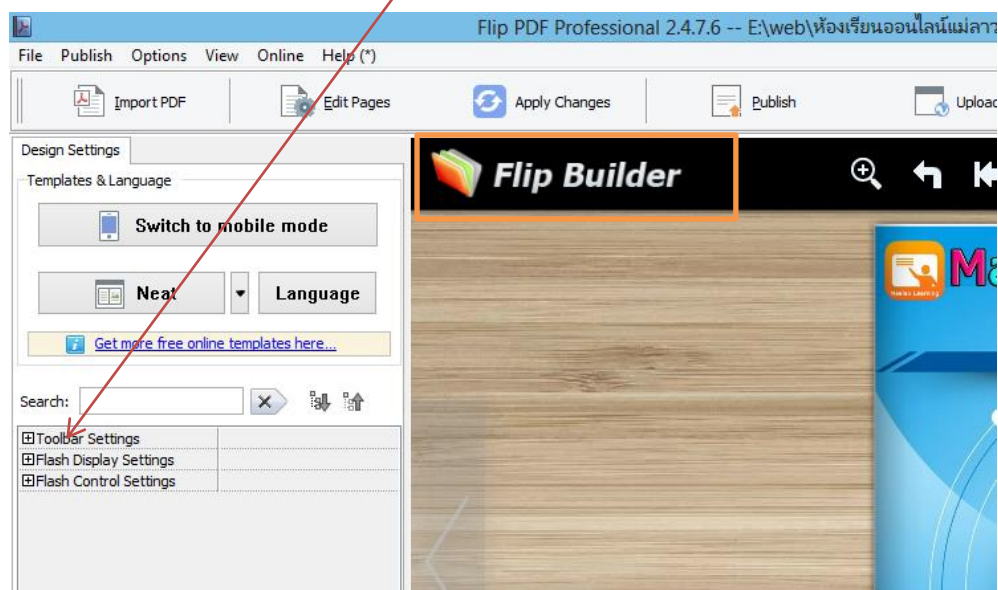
Flip PDF Professional 2.4.7.6 -- E:\web\ห้องเรียนออนไลน์แม่ลาว

File Publish Options View Online Help (*)

Import PDF
Edit Pages
Apply Changes
Publish
Upload

Design Settings

Templates & Language

Switch to mobile mode

Neat
Language

Get more free online templates here...

Search:

⊞Toolbar Settings
⊞Flash Display Settings
⊞Flash Control Settings

Flip Builder

Ma